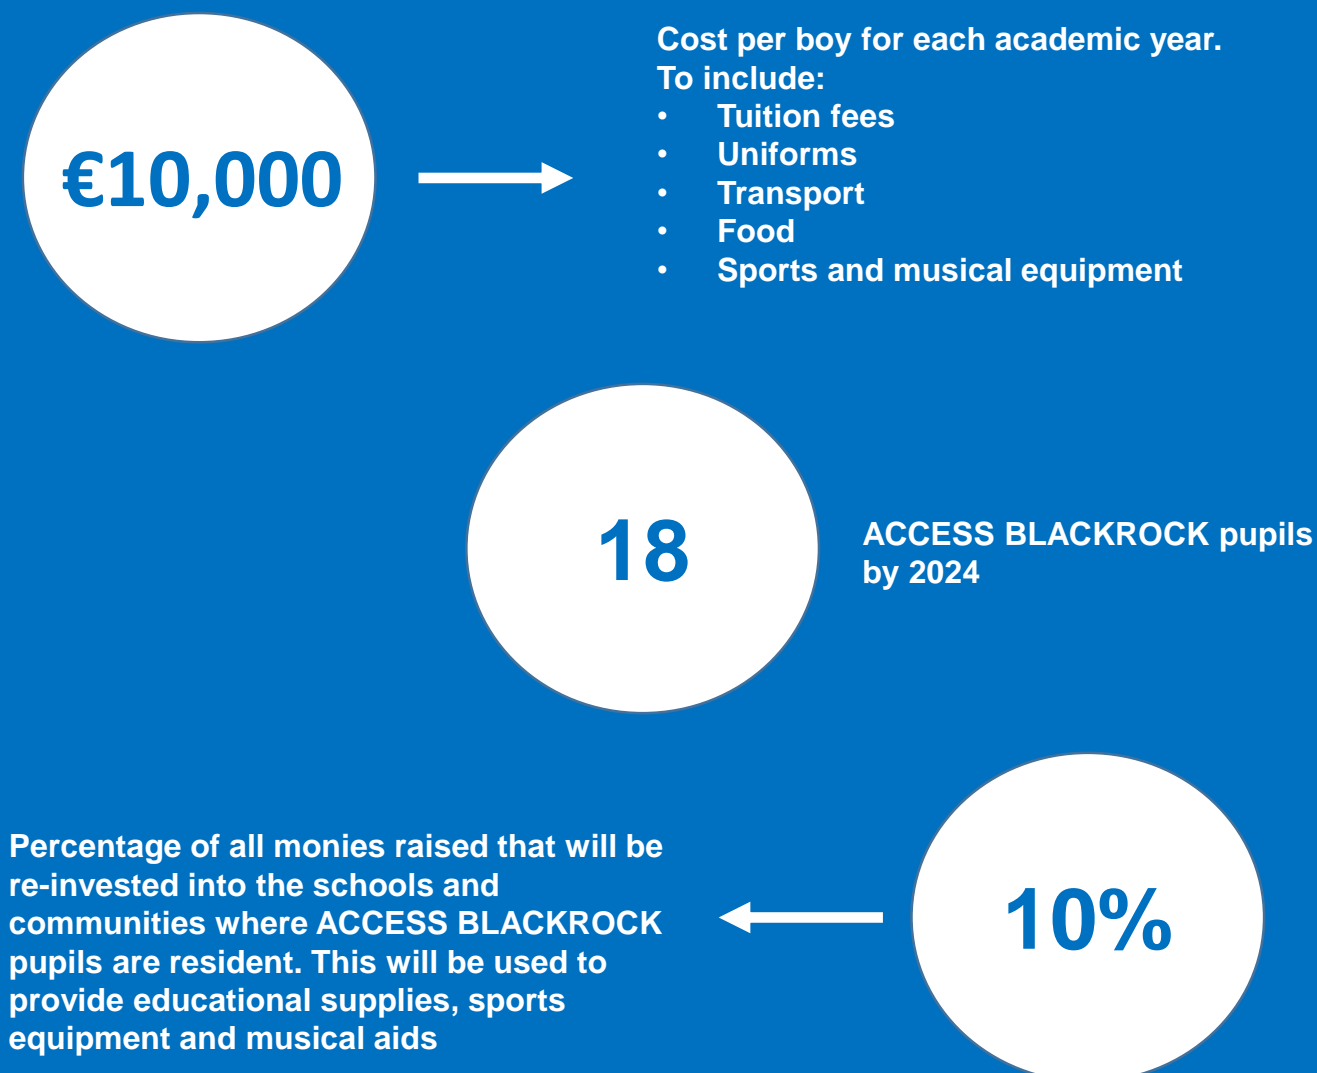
€10,000

Cost per boy for each academic year.
To include:
• Tuition fees
• Uniforms
• Transport
• Food
• Sports and musical equipment

18

ACCESS BLACKROCK pupils by 2024

Percentage of all monies raised that will be re-invested into the schools and communities where ACCESS BLACKROCK pupils are resident. This will be used to provide educational supplies, sports equipment and musical aids

10%